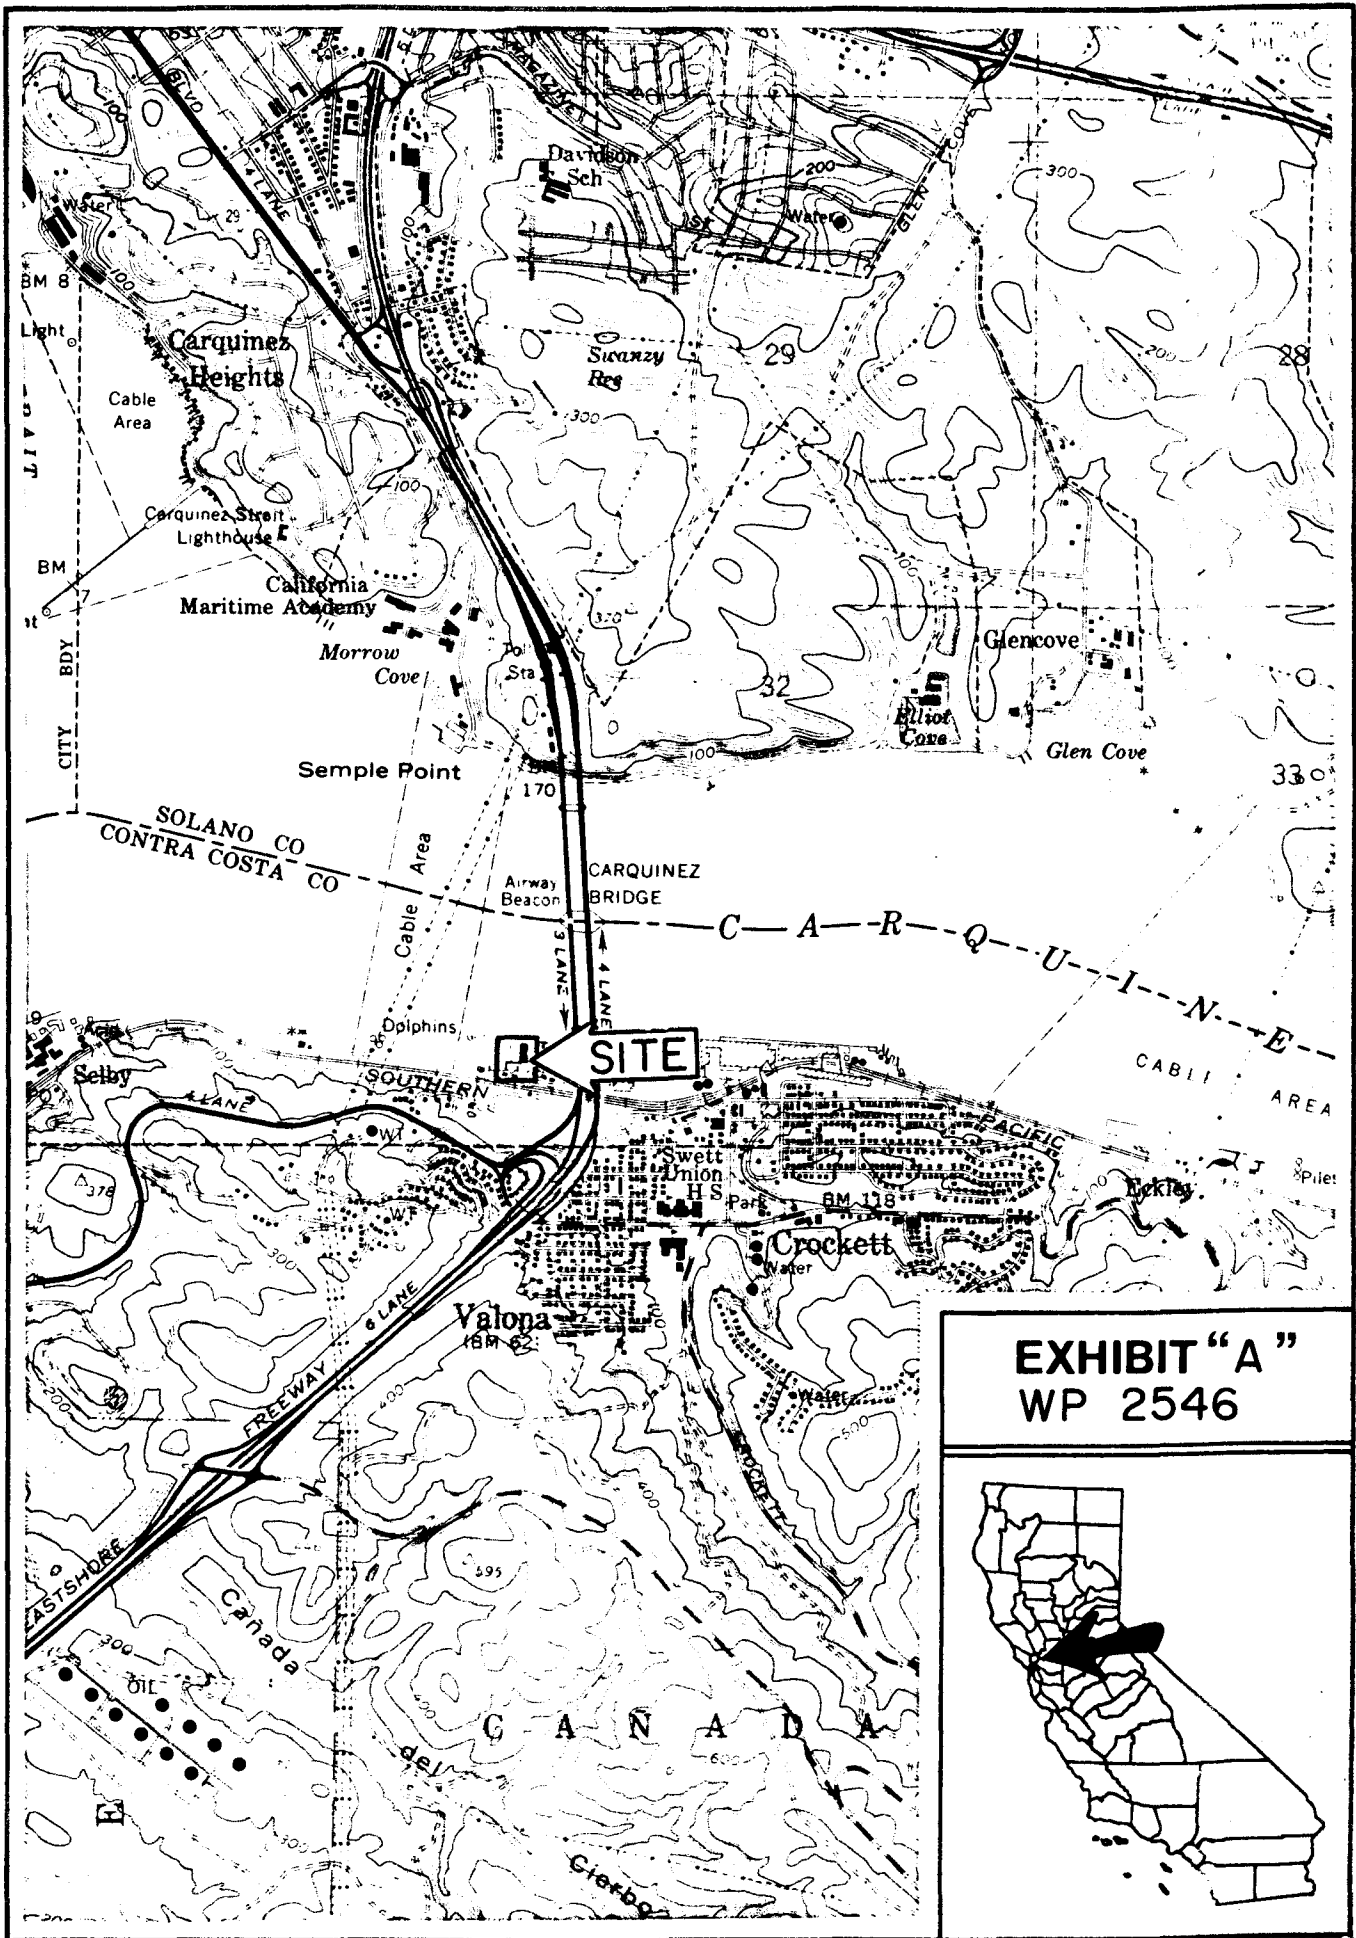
BLVD
4 LANE
Davidson Sch
200
300
Water
GLEN
29
Water
100
BM 8
Light
Carquinez Heights
Swanzy Res
29
28
Cable Area
300
200
100
Carquinez Strait Lighthouse
BM
California Maritime Academy
Morrow Cove
Tol Sta
Glencove
32
Elliot Cove
Glen Cove
CITY BDY
Semple Point
170
33
SOLANO CO
CONTRA COSTA CO
Cable Area
Airway Beacon
CARQUINEZ BRIDGE
C—A—R—Q—U—I—N—E
3 LANE
4 LANE
Dolphins
SITE
Selby
SOUTHERN
CABLE AREA
4 LANE
PACIFIC
WT
Swett Union H S
Park
BM 118
Eckley
378
WT
Crockett
Water
300
Valona
BM 62
6 LANE
FREEWAY
Water
400
500
200
400
CROCKETT
EASTSHORE
595
Cañada
300
OIL
C A Ñ A D A
del
Cierbo
EXHIBIT "A"
WP 2546